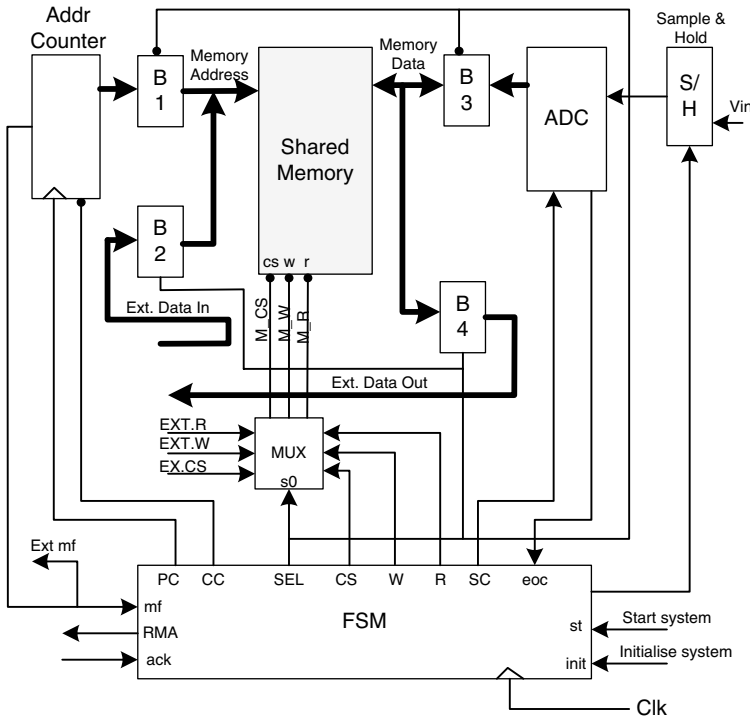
Addr Counter

Memory Address

Memory Data

Sample & Hold

B 1

B 3

ADC

S/ H

Vin

Shared Memory

B 2

cs w r

Ext. Data In

M_CS M_W M_R

B 4

Ext. Data Out

EXT.R
EXT.W
EX.CS

MUX
s0

Ext mf

PC CC SEL CS W R SC eoc

mf
RMA
ack

FSM

st
init

Start system
Initialise system

Clk